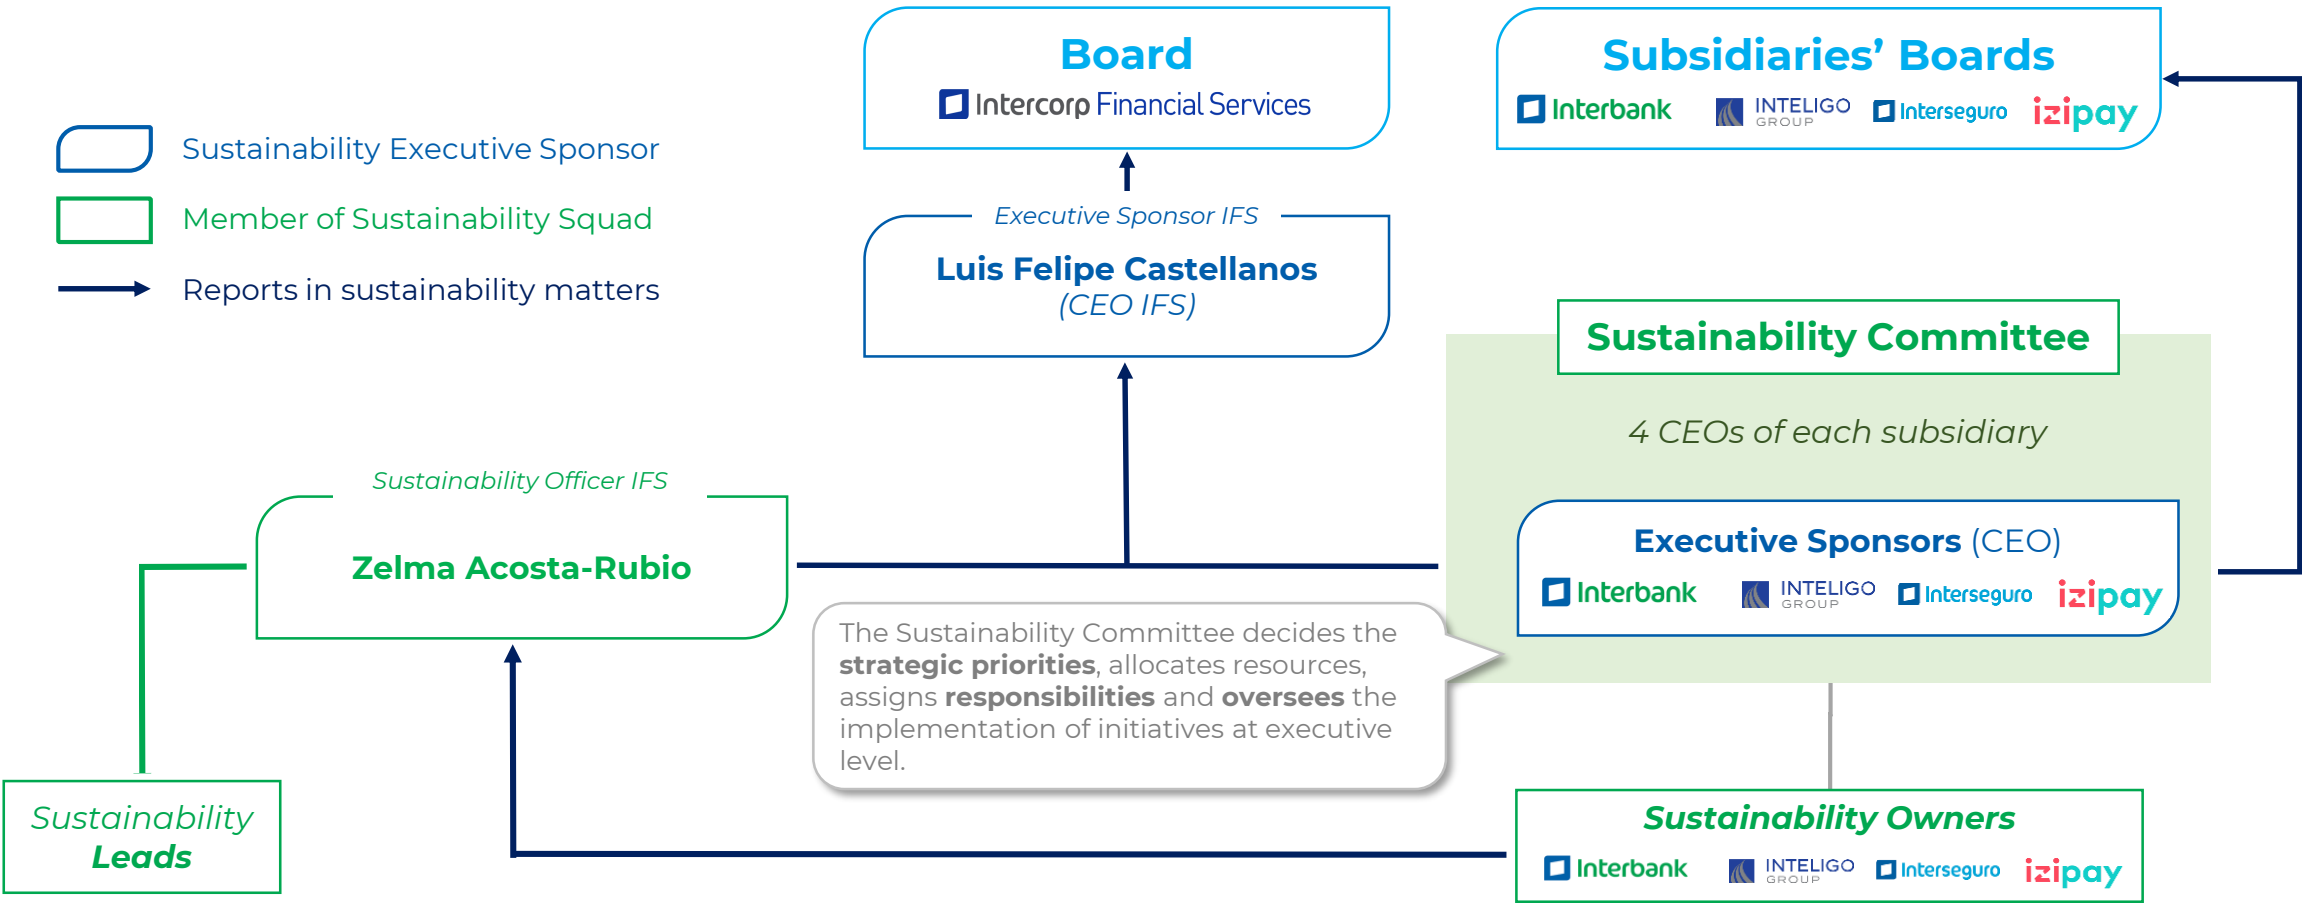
Sustainability Executive Sponsor

Member of Sustainability Squad

Reports in sustainability matters

Board
Intercorp Financial Services

Subsidiaries' Boards
Interbank INTELIGO GROUP Interseguro izipay

Executive Sponsor IFS
Luis Felipe Castellanos
(CEO IFS)

Sustainability Committee

4 CEOs of each subsidiary

Sustainability Officer IFS
Zelma Acosta-Rubio

Executive Sponsors (CEO)
Interbank INTELIGO GROUP Interseguro izipay

The Sustainability Committee decides the **strategic priorities**, allocates resources, assigns **responsibilities** and **oversees** the implementation of initiatives at executive level.

Sustainability Leads

Sustainability Owners
Interbank INTELIGO GROUP Interseguro izipay